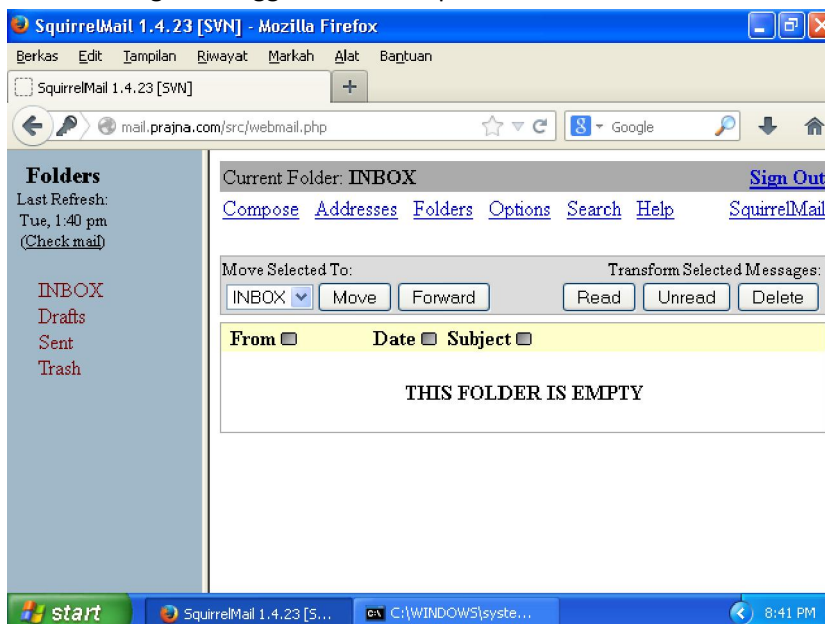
SquirrelMail 1.4.23 [SVN] - Mozilla Firefox

Berkas Edit Tampilan Riwayat Markah Alat Bantuan

SquirrelMail 1.4.23 [SVN]

+

mail.prajna.com/src/webmail.php

Google

Folders
Last Refresh:
Tue, 1:40 pm
(Check mail)

INBOX
Drafts
Sent
Trash

Current Folder: INBOX

Sign Out

Compose Addresses Folders Options Search Help

SquirrelMail

Move Selected To:

Transform Selected Messages:

INBOX

Move

Forward

Read

Unread

Delete

From

Date

Subject

THIS FOLDER IS EMPTY

start

SquirrelMail 1.4.23 [S...

C:\WINDOWS\syste...

8:41 PM